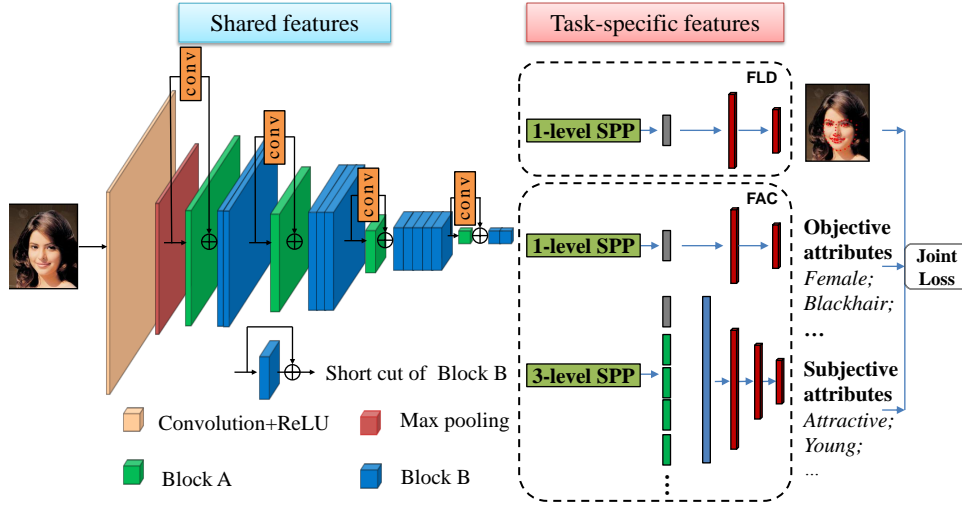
Shared features

Task-specific features

conv

conv

conv

conv

FLD

1-level SPP

FAC

1-level SPP

3-level SPP

Objective attributes
*Female;*
*Blackhair;*
…

Subjective attributes
*Attractive;*
*Young;*
…

Joint Loss

Short cut of Block B

Convolution+ReLU

Max pooling

Block A

Block B